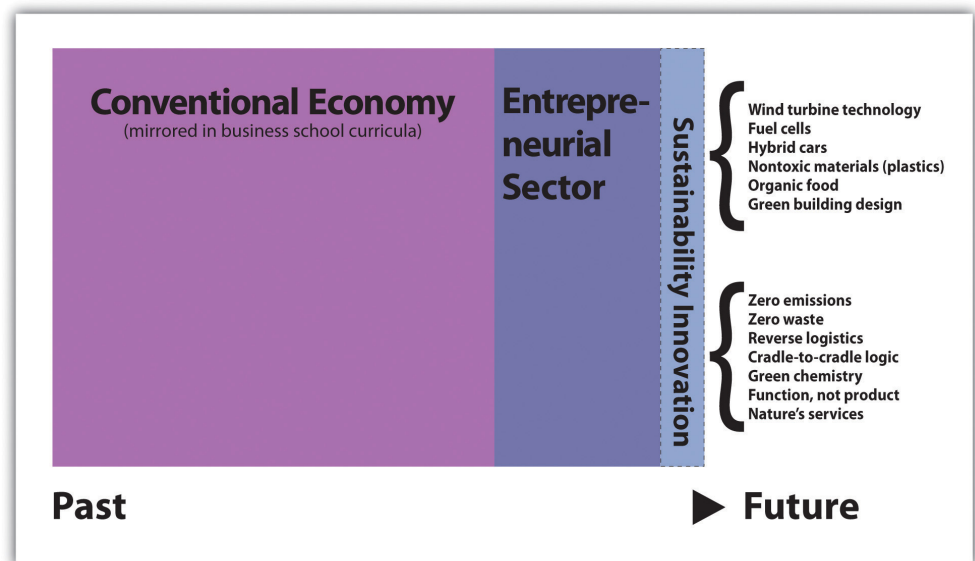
Conventional Economy
(mirrored in business school curricula)

Entrepreneurial Sector

Sustainability Innovation

Wind turbine technology
Fuel cells
Hybrid cars
Nontoxic materials (plastics)
Organic food
Green building design

Zero emissions
Zero waste
Reverse logistics
Cradle-to-cradle logic
Green chemistry
Function, not product
Nature's services

Past

Future